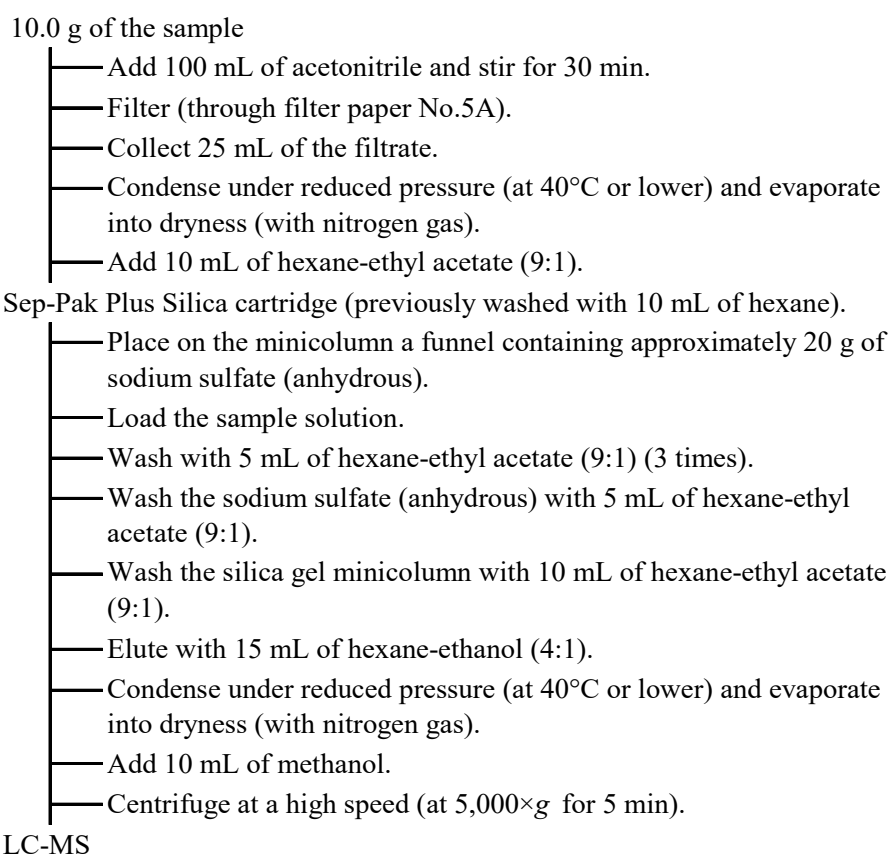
10.0 g of the sample

Add 100 mL of acetonitrile and stir for 30 min.

Filter (through filter paper No.5A).

Collect 25 mL of the filtrate.

Condense under reduced pressure (at 40°C or lower) and evaporate into dryness (with nitrogen gas).

Add 10 mL of hexane-ethyl acetate (9:1).

Sep-Pak Plus Silica cartridge (previously washed with 10 mL of hexane).

Place on the minicolumn a funnel containing approximately 20 g of sodium sulfate (anhydrous).

Load the sample solution.

Wash with 5 mL of hexane-ethyl acetate (9:1) (3 times).

Wash the sodium sulfate (anhydrous) with 5 mL of hexane-ethyl acetate (9:1).

Wash the silica gel minicolumn with 10 mL of hexane-ethyl acetate (9:1).

Elute with 15 mL of hexane-ethanol (4:1).

Condense under reduced pressure (at 40°C or lower) and evaporate into dryness (with nitrogen gas).

Add 10 mL of methanol.

Centrifuge at a high speed (at $5{,}000\times g$ for 5 min).

LC-MS